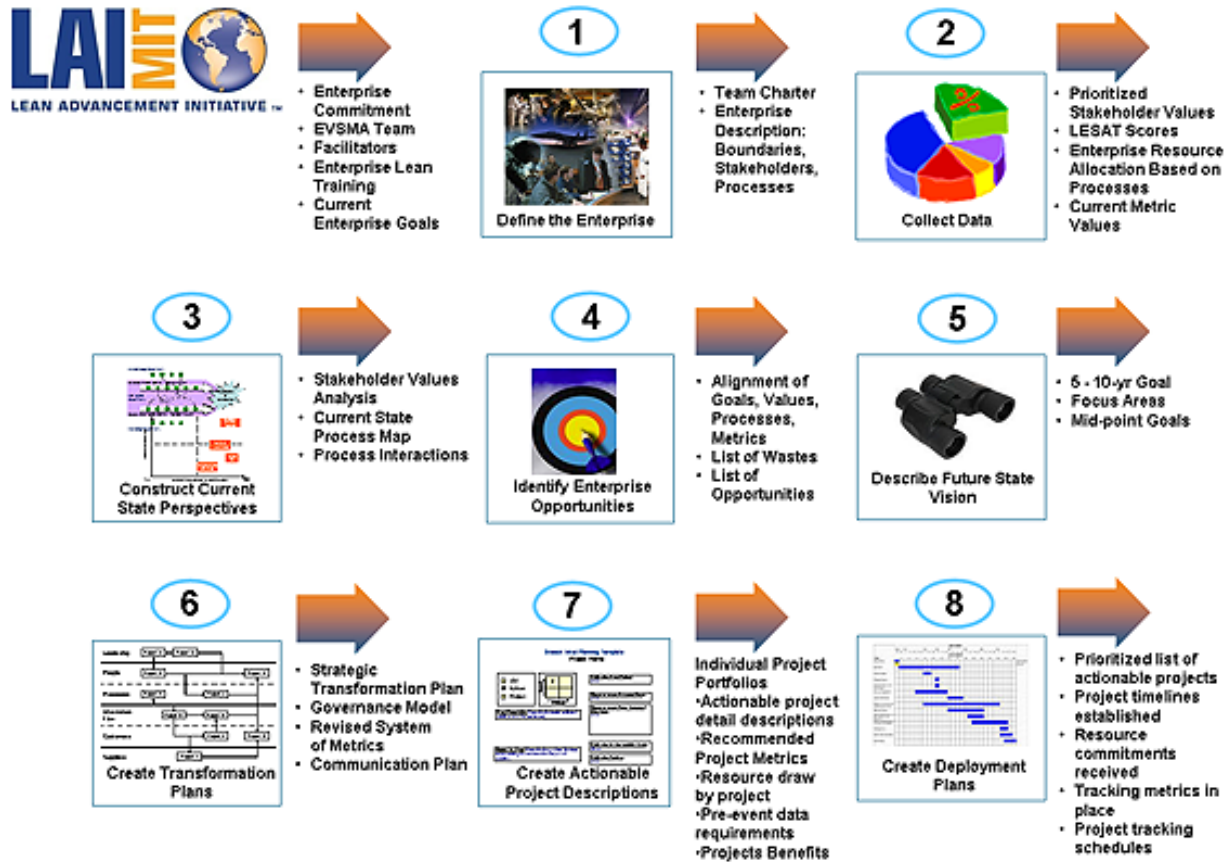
LAI MIT
LEAN ADVANCEMENT INITIATIVE ™

• Enterprise Commitment
• EVSMA Team
• Facilitators
• Enterprise Lean Training
• Current Enterprise Goals

1
Define the Enterprise

• Team Charter
• Enterprise Description: Boundaries, Stakeholders, Processes

2
Collect Data

• Prioritized Stakeholder Values
• LESAT Scores
• Enterprise Resource Allocation Based on Processes
• Current Metric Values

3
Construct Current State Perspectives

• Stakeholder Values Analysis
• Current State Process Map
• Process Interactions

4
Identify Enterprise Opportunities

• Alignment of Goals, Values, Processes, Metrics
• List of Wastes
• List of Opportunities

5
Describe Future State Vision

• 5 - 10-yr Goal
• Focus Areas
• Mid-point Goals

6
Create Transformation Plans

• Strategic Transformation Plan
• Governance Model
• Revised System of Metrics
• Communication Plan

7
Create Actionable Project Descriptions

Individual Project Portfolios
•Actionable project detail descriptions
•Recommended Project Metrics
•Resource draw by project
•Pre-event data requirements
•Projects Benefits

8
Create Deployment Plans

• Prioritized list of actionable projects
• Project timelines established
• Resource commitments received
• Tracking metrics in place
• Project tracking schedules